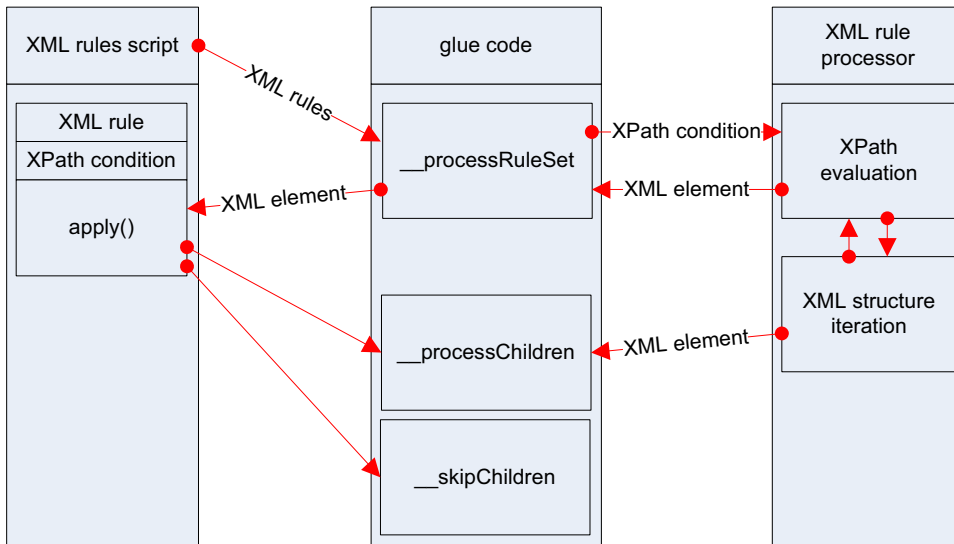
XML rules script

XML rule

XPath condition

apply()

XML rules

XML element

glue code

__processRuleSet

__processChildren

__skipChildren

XPath condition

XML element

XML element

XML rule processor

XPath evaluation

XML structure iteration